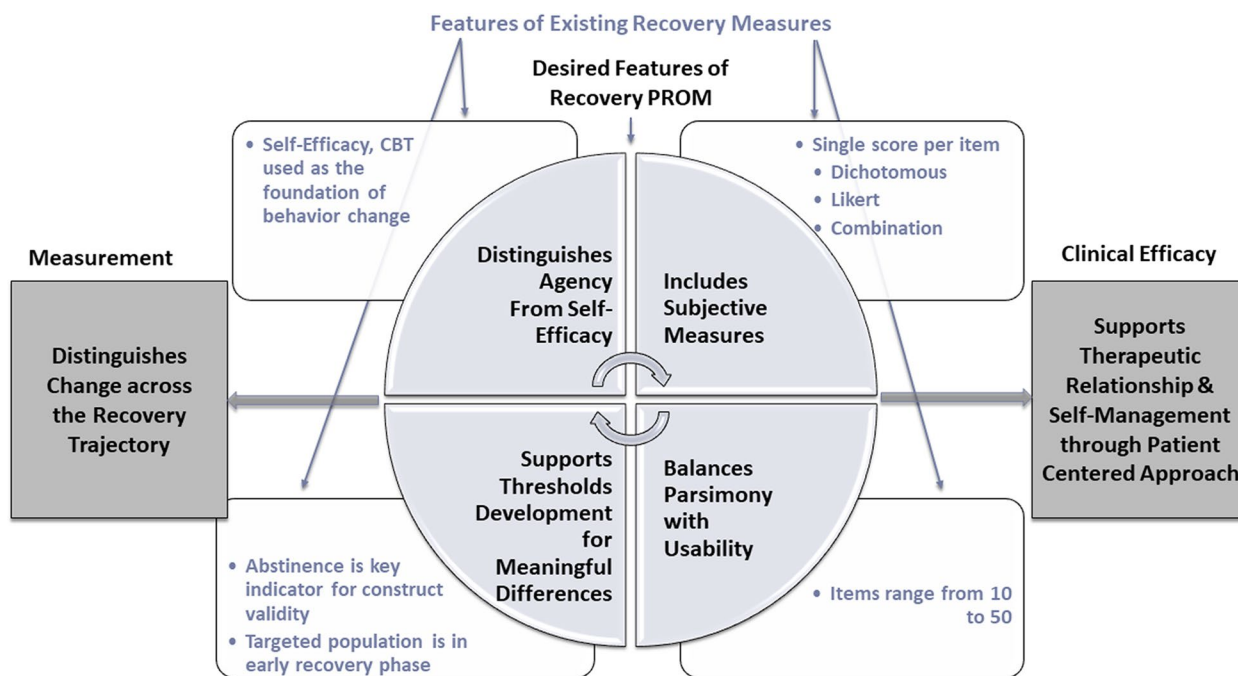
Features of Existing Recovery Measures

Desired Features of Recovery PROM

• Self-Efficacy, CBT used as the foundation of behavior change

• Single score per item
• Dichotomous
• Likert
• Combination

Measurement

Distinguishes Change across the Recovery Trajectory

Distinguishes Agency From Self-Efficacy

Includes Subjective Measures

Supports Thresholds Development for Meaningful Differences

Balances Parsimony with Usability

Clinical Efficacy

Supports Therapeutic Relationship & Self-Management through Patient Centered Approach

• Abstinence is key indicator for construct validity
• Targeted population is in early recovery phase

• Items range from 10 to 50